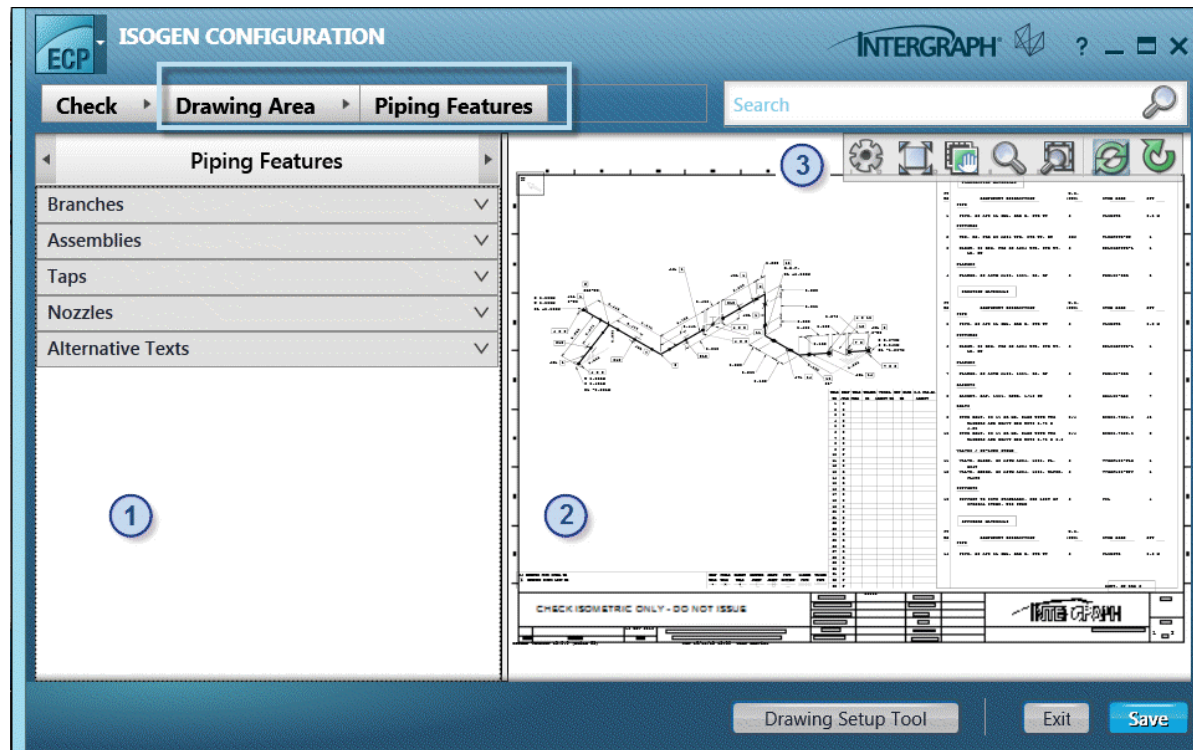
ECP

ISOGEN CONFIGURATION

INTERGRAPH

?

Check

Drawing Area

Piping Features

Search

Piping Features

Branches

Assemblies

Taps

Nozzles

Alternative Texts

1

2

3

CHECK ISOMETRIC ONLY - DO NOT ISSUE

INTERGRAPH

Drawing Setup Tool

Exit

Save